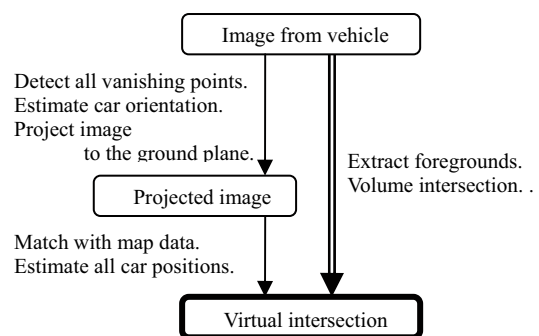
Image from vehicle

Detect all vanishing points.
Estimate car orientation.
Project image
to the ground plane.

Extract foregrounds.
Volume intersection. .

Projected image

Match with map data.
Estimate all car positions.

Virtual intersection